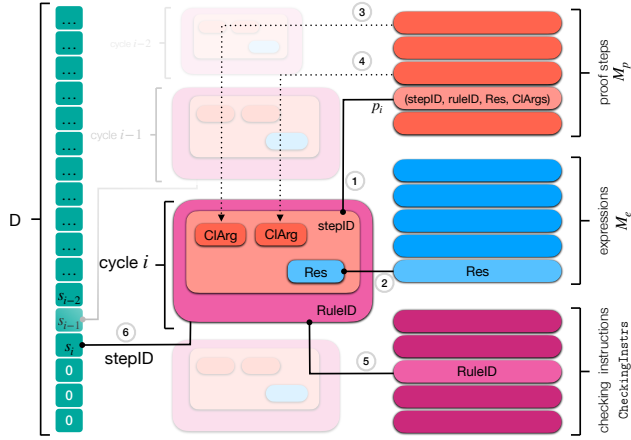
D
...
...
...
...
...
...
...
...
...
...
...
$s_{i-2}$
$s_{i-1}$
$s_i$
0
0
0
cycle $i-2$
cycle $i-1$
cycle $i$
3
4
1
2
5
6
ClArg
ClArg
stepID
Res
RuleID
stepID
$p_i$
(stepID, ruleID, Res, ClArgs)
Res
RuleID
proof steps $M_p$
expressions $M_e$
checking instructions CheckingInstrs